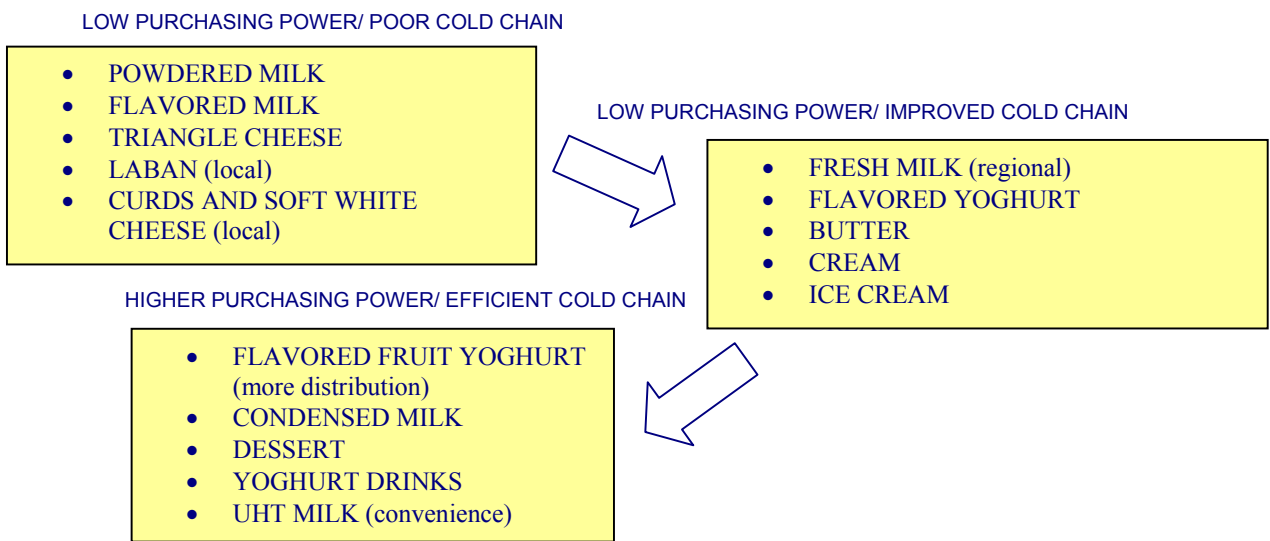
LOW PURCHASING POWER/ POOR COLD CHAIN

- POWDERED MILK
- FLAVORED MILK
- TRIANGLE CHEESE
- LABAN (local)
- CURDS AND SOFT WHITE CHEESE (local)

LOW PURCHASING POWER/ IMPROVED COLD CHAIN

- FRESH MILK (regional)
- FLAVORED YOGHURT
- BUTTER
- CREAM
- ICE CREAM

HIGHER PURCHASING POWER/ EFFICIENT COLD CHAIN

- FLAVORED FRUIT YOGHURT (more distribution)
- CONDENSED MILK
- DESSERT
- YOGHURT DRINKS
- UHT MILK (convenience)